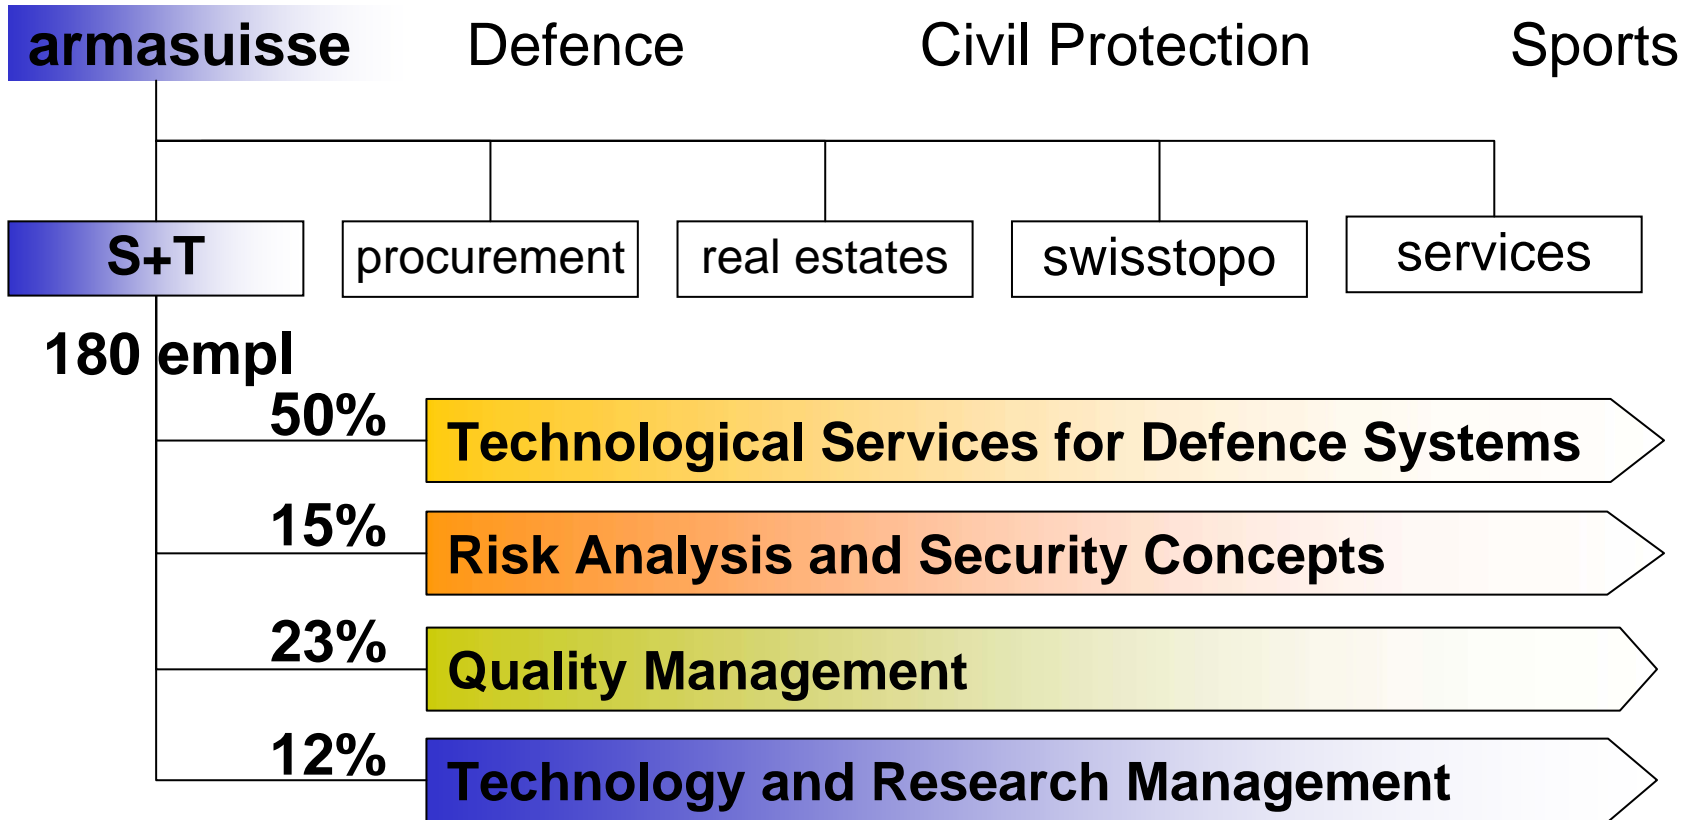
armasuisse Defence Civil Protection Sports

S+T

procurement

real estates

swisstopo

services

180 empl

50% Technological Services for Defence Systems

15% Risk Analysis and Security Concepts

23% Quality Management

12% Technology and Research Management